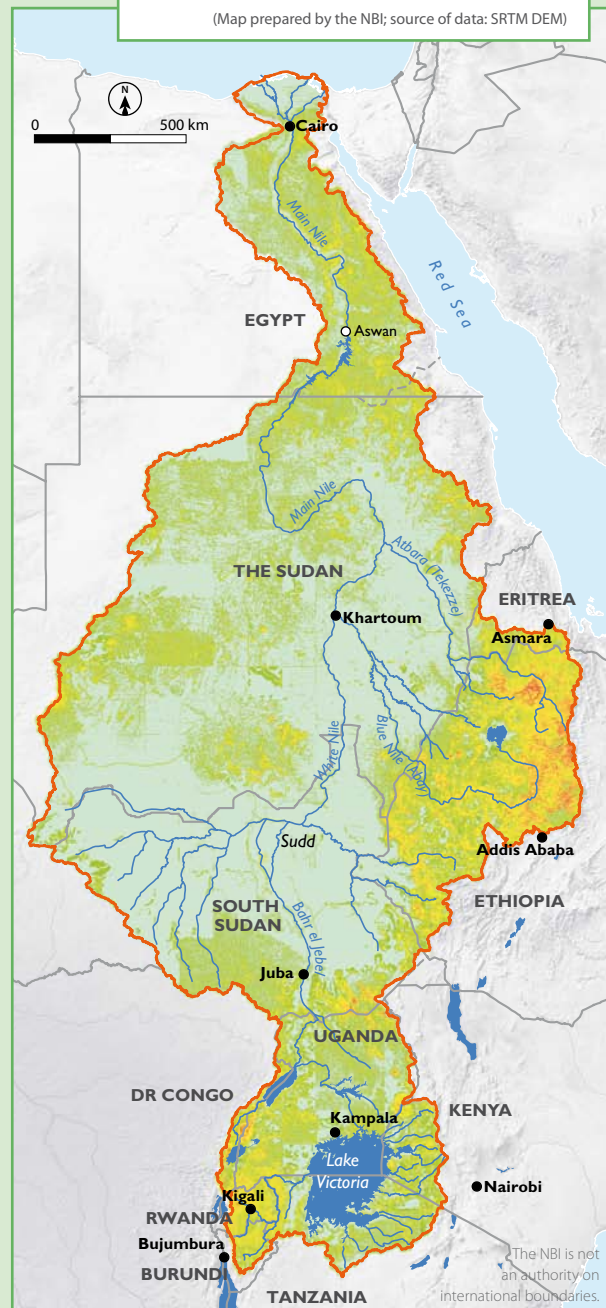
(Map prepared by the NBI; source of data: SRTM DEM)

N

0 500 km

Cairo

Main Nile

Red Sea

EGYPT

Aswan

Main Nile

Atbara (Tekezze)

THE SUDAN

ERITREA

Khartoum

Asmara

Blue Nile (Abay)

White Nile

Sudd

Addis Ababa

ETHIOPIA

SOUTH SUDAN

Bahr el Jebel

Juba

UGANDA

DR CONGO

KENYA

Kampala

Lake Victoria

Nairobi

Kigali

RWANDA

Bujumbura

BURUNDI

TANZANIA

The NBI is not an authority on international boundaries.